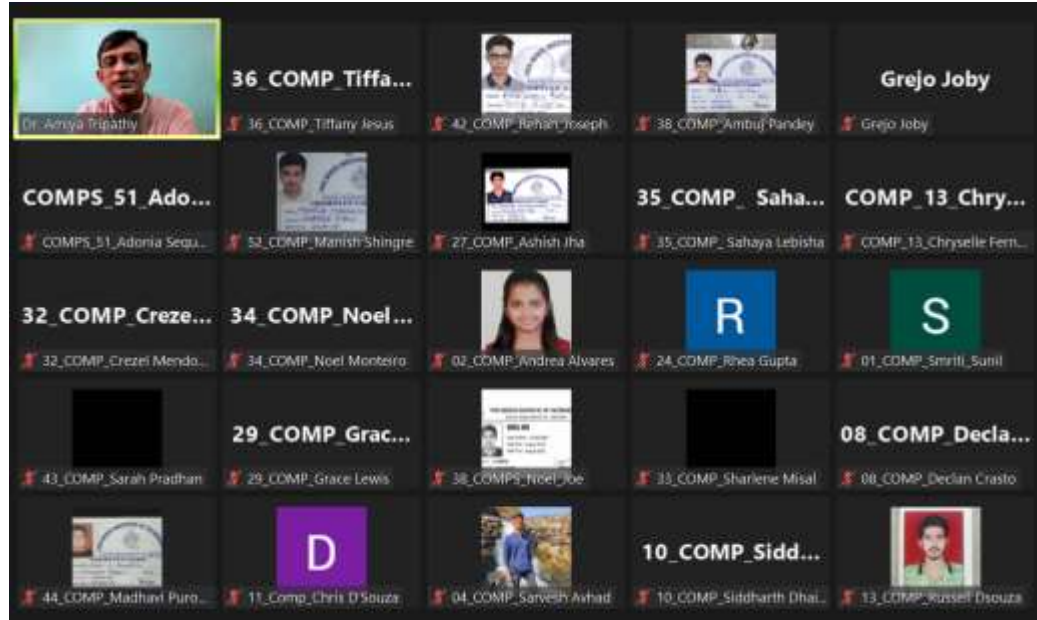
Dr. Amiya Tripathy

36_COMP_Tiffa...
36_COMP_Tiffany Jesus

42_COMP_Rehan_Joseph

38_COMP_Ambuj Pandey

Grejo Joby
Grejo Joby

COMPS_51_Ado...
COMPS_51_Adonia Sequ...

52_COMP_Manish Shingre

27_COMP_Ashish Jha

35_COMP_ Saha...
35_COMP_ Sahaya Lebisha

COMP_13_Chry...
COMP_13_Chryselle Fern...

32_COMP_Creze...
32_COMP_Crezel Mendo...

34_COMP_Noel...
34_COMP_Noel Monteiro

02_COMP_Andrea Alvares

R
24_COMP_Rhea Gupta

S
01_COMP_Smriti_Sunil

43_COMP_Sarah Pradhan

29_COMP_Grac...
29_COMP_Grace Lewis

38_COMPS_Noel_Joe

33_COMP_Sharlene Misal

08_COMP_Decla...
08_COMP_Declan Crasto

44_COMP_Madhavi Puro...

D
11_Comp_Chris D'Souza

04_COMP_Sarvesh Avhad

10_COMP_Sidd...
10_COMP_Siddharth Dhai...

13_COMP_Russel Dsouza